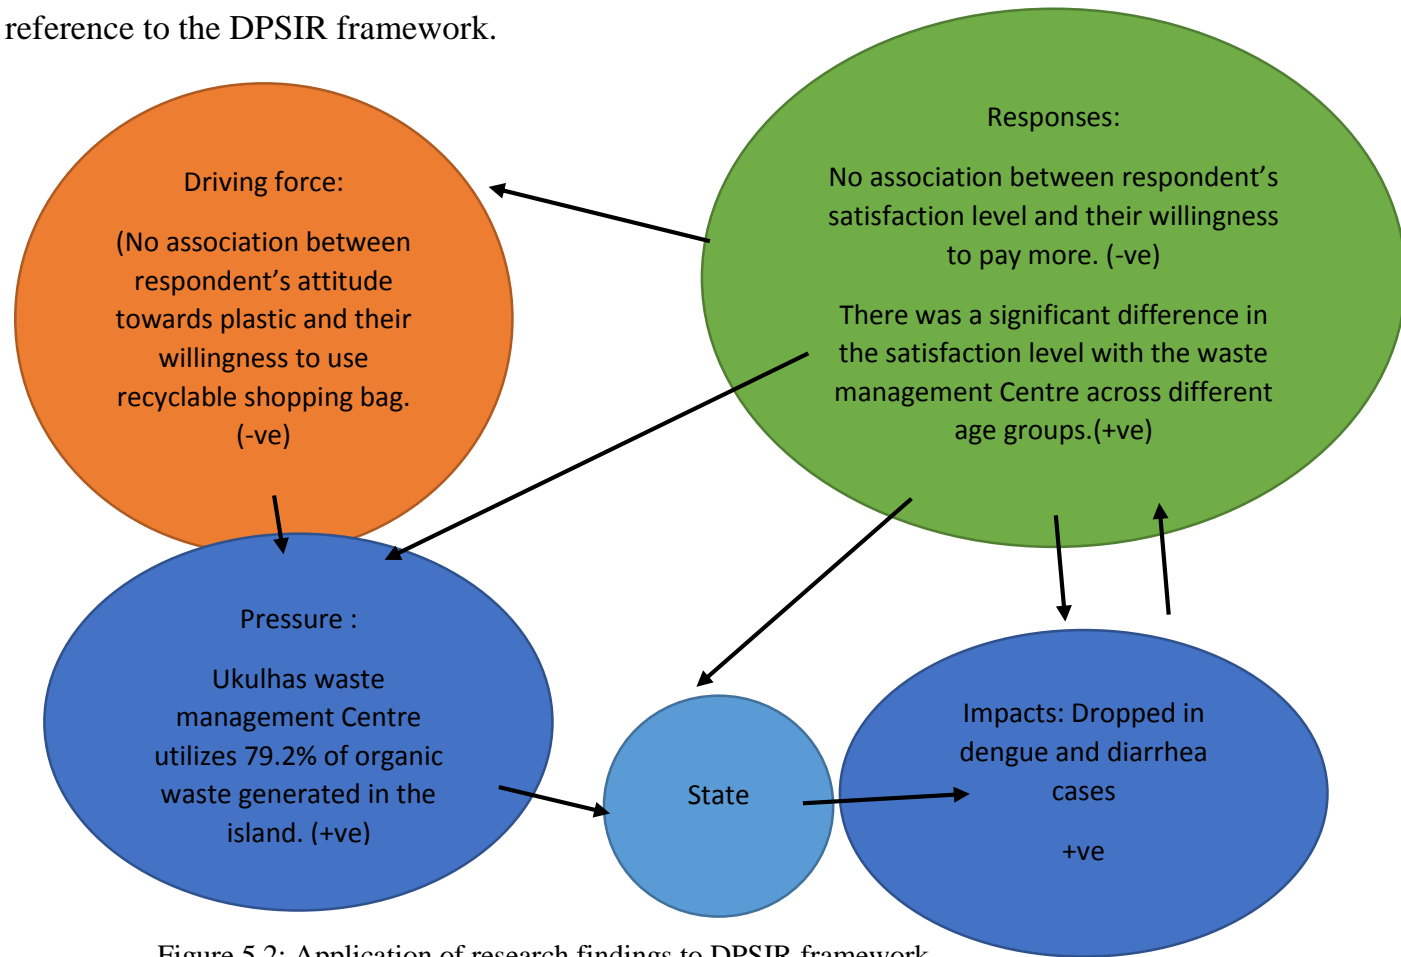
reference to the DPSIR framework.

Responses:

No association between respondent's satisfaction level and their willingness to pay more. (-ve)

There was a significant difference in the satisfaction level with the waste management Centre across different age groups.(+ve)

Driving force:

(No association between respondent's attitude towards plastic and their willingness to use recyclable shopping bag. (-ve)

Pressure :

Ukulhas waste management Centre utilizes 79.2% of organic waste generated in the island. (+ve)

State

Impacts: Dropped in dengue and diarrhea cases

+ve

Figure 5.2: Application of research findings to DPSIR framework